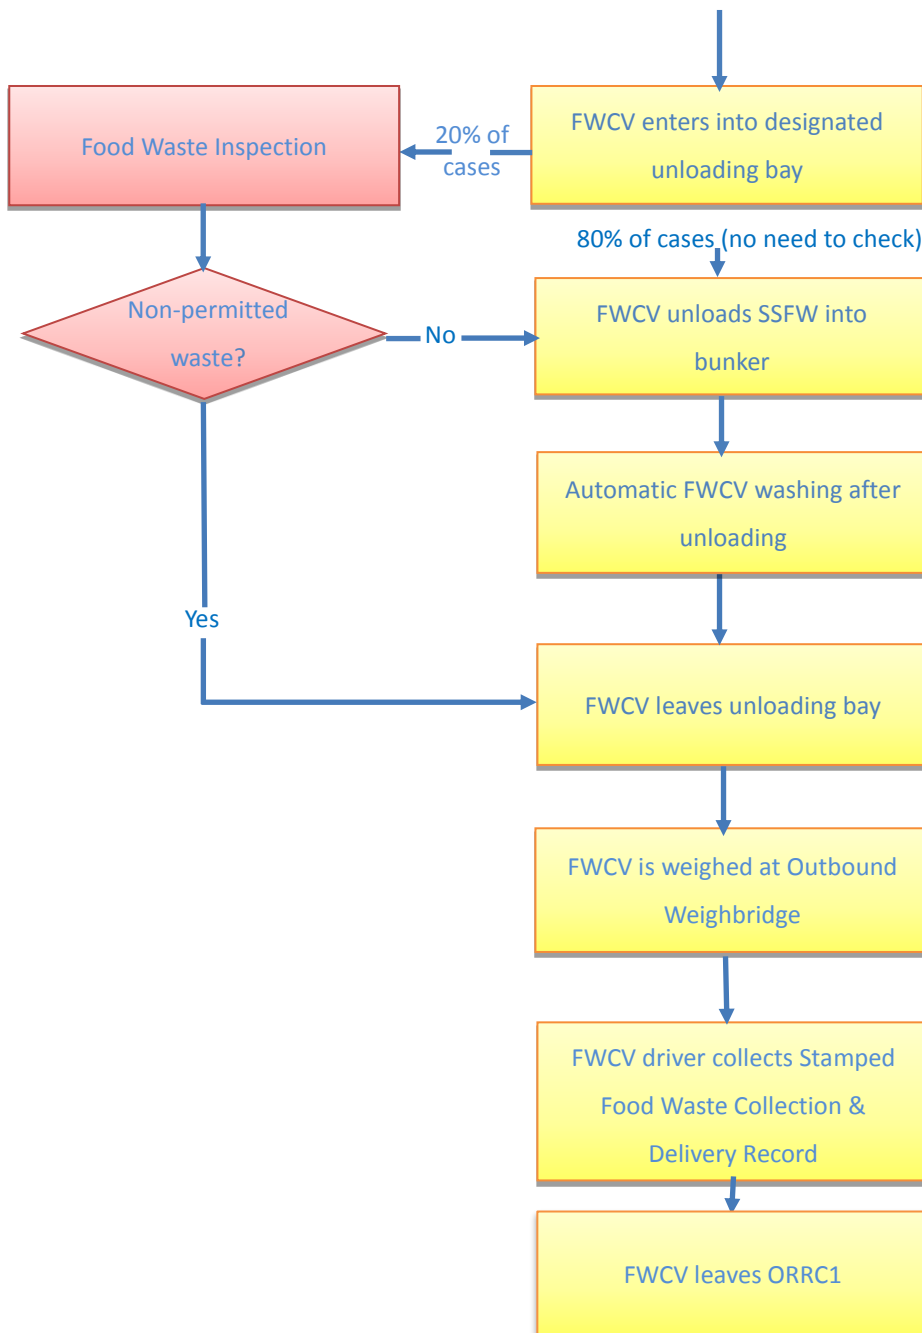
Food Waste Inspection

20% of cases

FWCV enters into designated unloading bay

80% of cases (no need to check)

Non-permitted waste?

No

FWCV unloads SSFW into bunker

Automatic FWCV washing after unloading

Yes

FWCV leaves unloading bay

FWCV is weighed at Outbound Weighbridge

FWCV driver collects Stamped Food Waste Collection & Delivery Record

FWCV leaves ORRC1